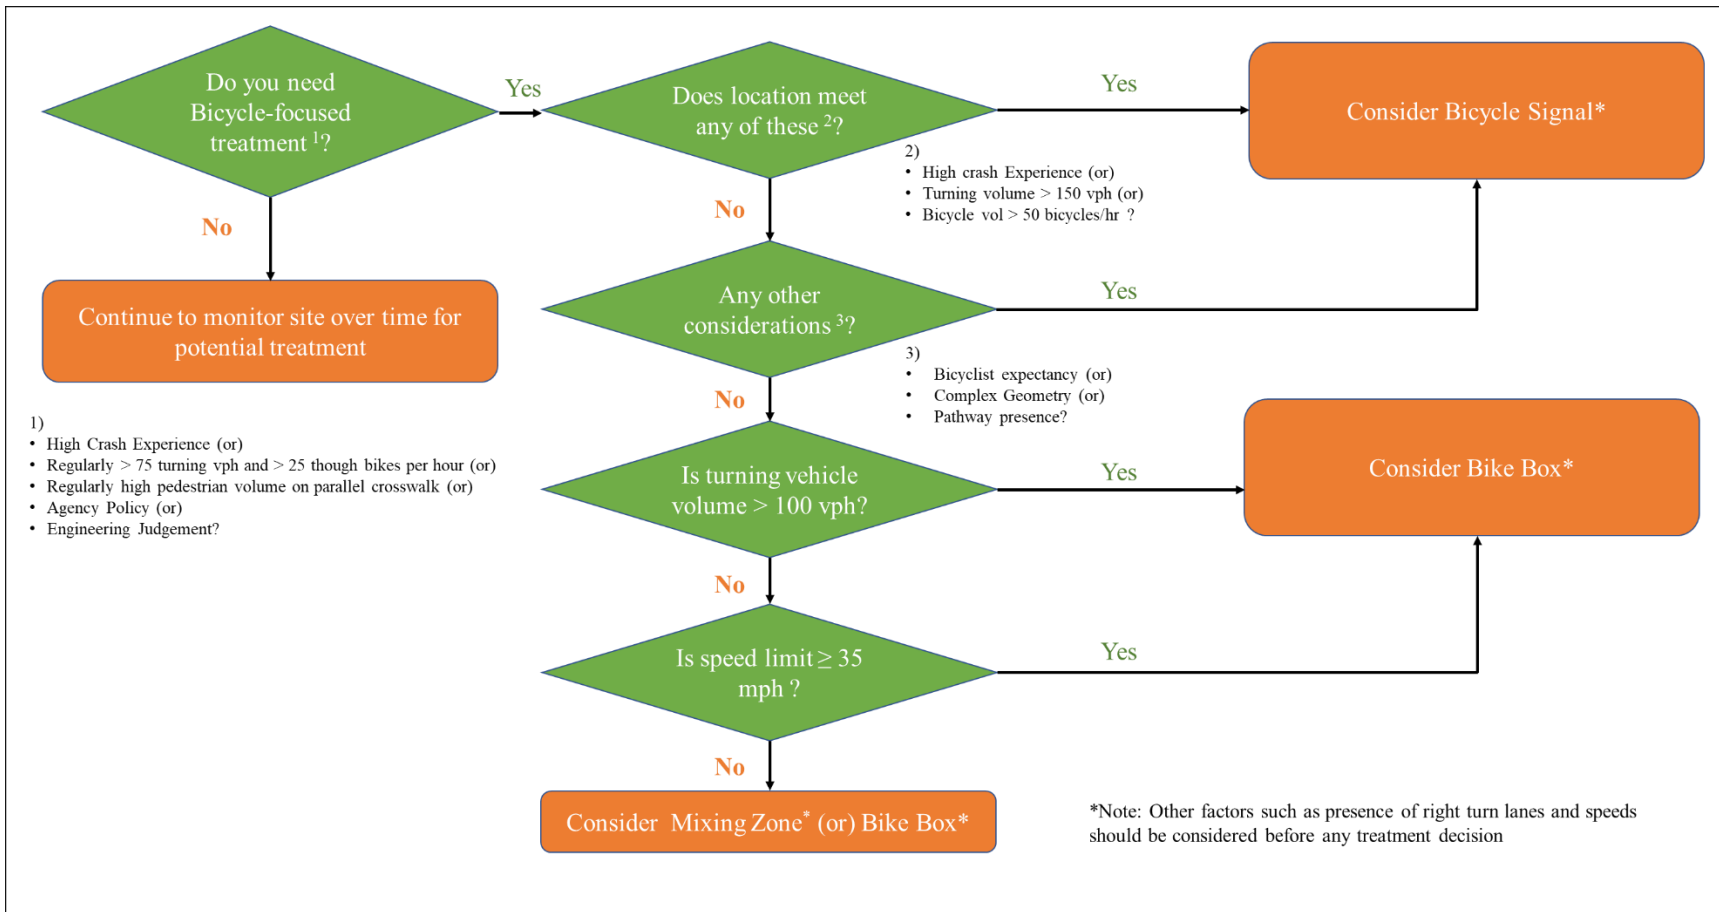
Do you need Bicycle-focused treatment $^1$?

Yes

No

Continue to monitor site over time for potential treatment

1)
• High Crash Experience (or)
• Regularly > 75 turning vph and > 25 though bikes per hour (or)
• Regularly high pedestrian volume on parallel crosswalk (or)
• Agency Policy (or)
• Engineering Judgement?

Does location meet any of these $^2$?

Yes

Consider Bicycle Signal*

2)
• High crash Experience (or)
• Turning volume > 150 vph (or)
• Bicycle vol > 50 bicycles/hr ?

No

Any other considerations $^3$?

Yes

3)
• Bicyclist expectancy (or)
• Complex Geometry (or)
• Pathway presence?

No

Is turning vehicle volume > 100 vph?

Yes

Consider Bike Box*

No

Is speed limit ≥ 35 mph ?

Yes

No

Consider Mixing Zone* (or) Bike Box*

*Note: Other factors such as presence of right turn lanes and speeds should be considered before any treatment decision